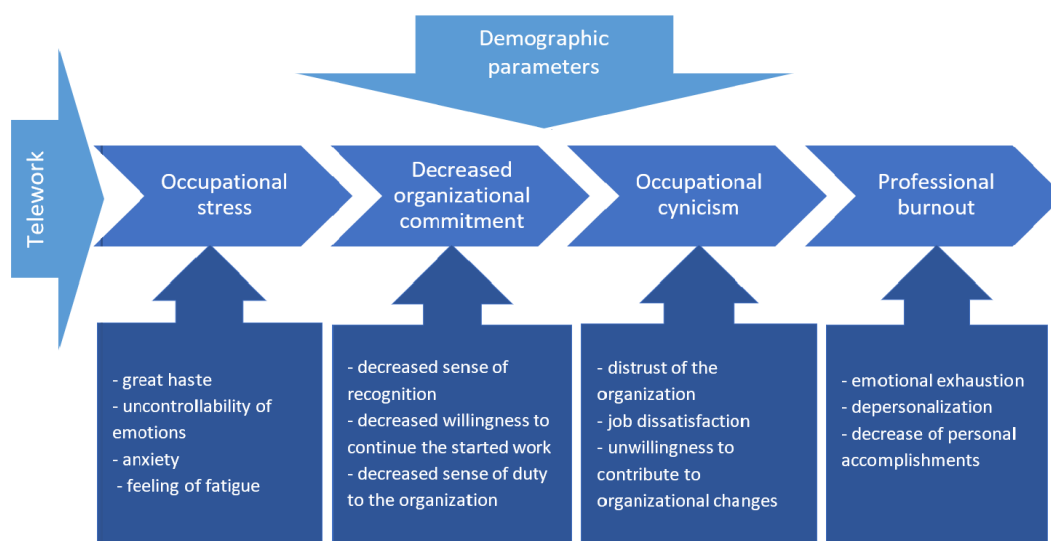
Demographic parameters

Telework

Occupational stress

Decreased organizational commitment

Occupational cynicism

Professional burnout

- great haste
- uncontrollability of emotions
- anxiety
- feeling of fatigue

- decreased sense of recognition
- decreased willingness to continue the started work
- decreased sense of duty to the organization

- distrust of the organization
- job dissatisfaction
- unwillingness to contribute to organizational changes

- emotional exhaustion
- depersonalization
- decrease of personal accomplishments